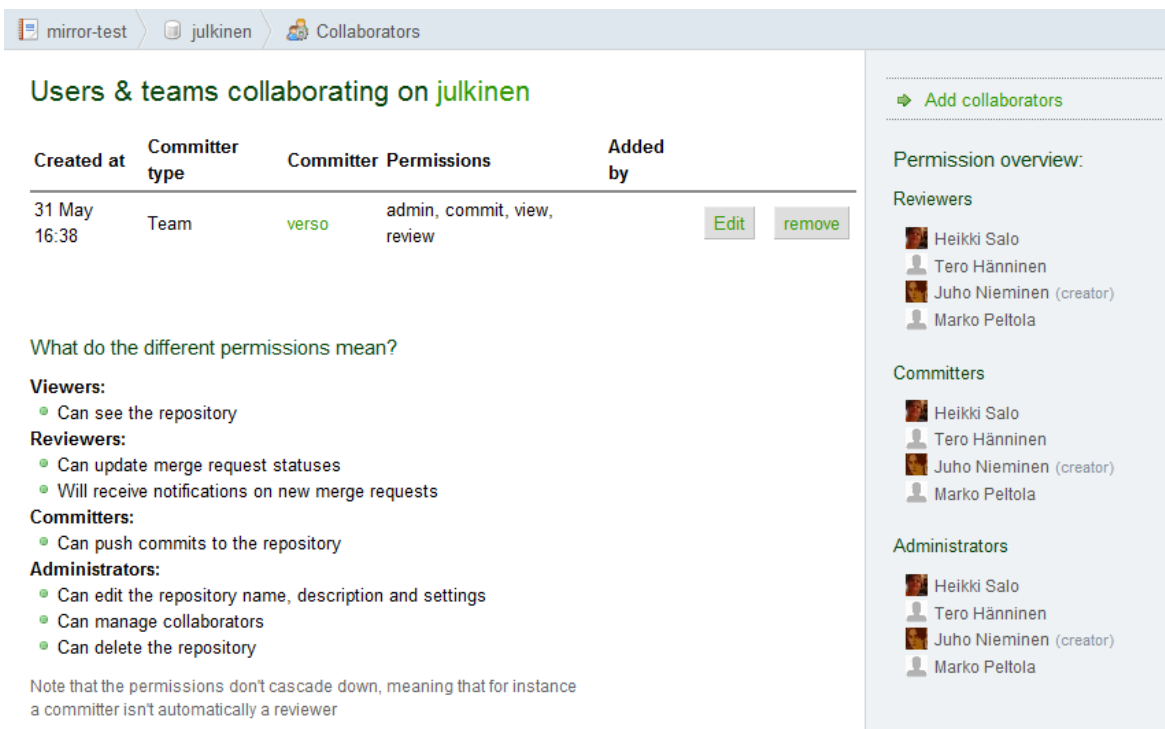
mirror-test › julkinen › Collaborators

Users & teams collaborating on julkinen

| Created at | Committer type | Committer | Permissions | Added by | | |
|---|---|---|---|---|---|---|
| 31 May 16:38 | Team | verso | admin, commit, view, review | | Edit | remove |

What do the different permissions mean?

Viewers:
- Can see the repository

Reviewers:
- Can update merge request statuses
- Will receive notifications on new merge requests

Committers:
- Can push commits to the repository

Administrators:
- Can edit the repository name, description and settings
- Can manage collaborators
- Can delete the repository

Note that the permissions don't cascade down, meaning that for instance a committer isn't automatically a reviewer

Add collaborators

Permission overview:

Reviewers

Heikki Salo
Tero Hänninen
Juho Nieminen (creator)
Marko Peltola

Committers

Heikki Salo
Tero Hänninen
Juho Nieminen (creator)
Marko Peltola

Administrators

Heikki Salo
Tero Hänninen
Juho Nieminen (creator)
Marko Peltola